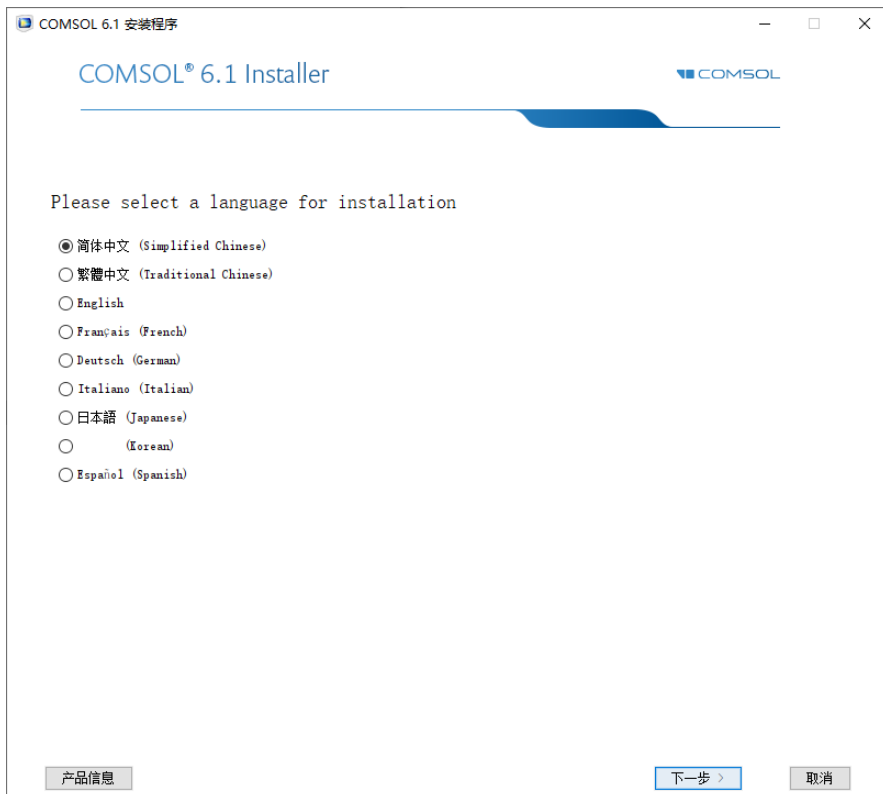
COMSOL 6.1 安装程序

COMSOL® 6.1 Installer

COMSOL

Please select a language for installation

简体中文 (Simplified Chinese)
繁體中文 (Traditional Chinese)
English
Français (French)
Deutsch (German)
Italiano (Italian)
日本語 (Japanese)
(Korean)
Español (Spanish)

产品信息

下一步 >

取消